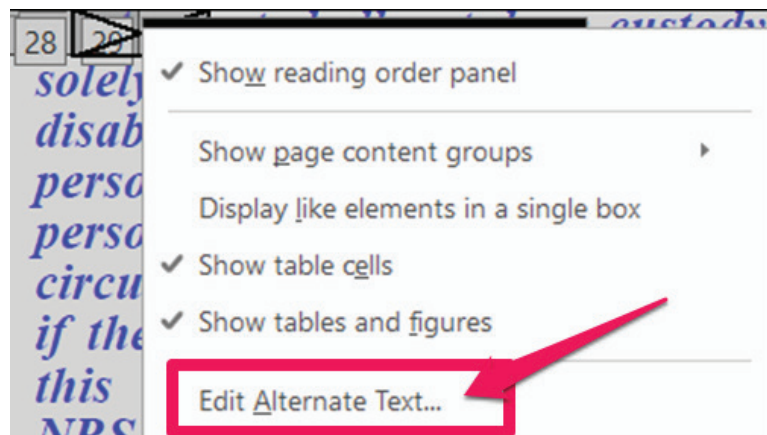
28
29
custody
solely
disab
perso
perso
circu
if the
this
NRS

Show reading order panel

Show page content groups

Display like elements in a single box

Show table cells

Show tables and figures

Edit Alternate Text...